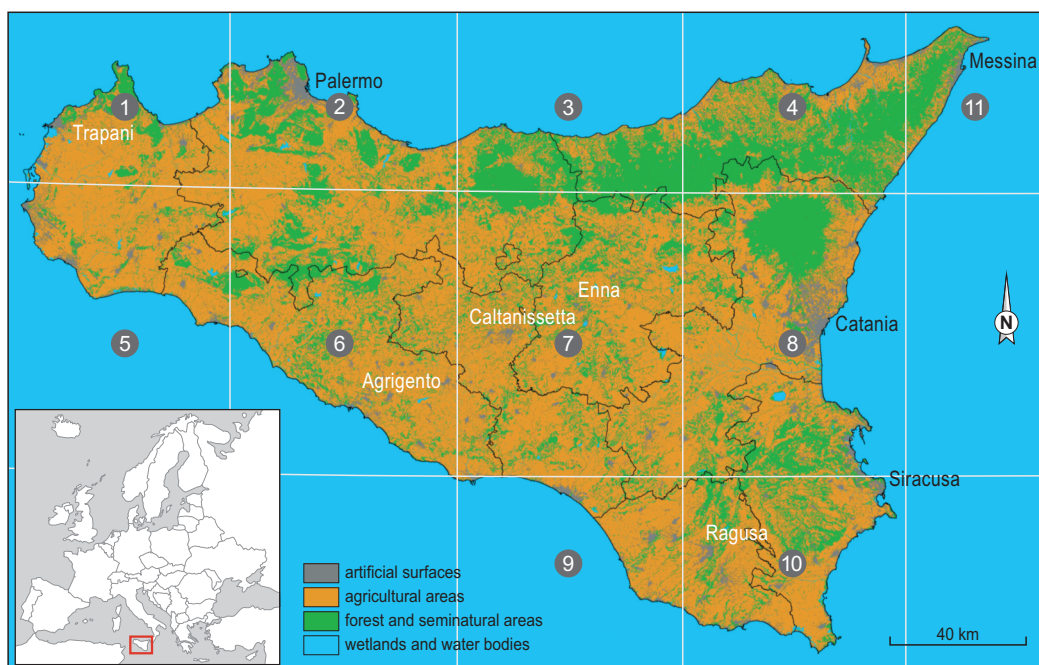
1
Trapani
Palermo
2
3
4
Messina
11
Enna
Caltanissetta
5
6
7
8
Catania
N
Agrigento
Siracusa
Ragusa
9
10
artificial surfaces
agricultural areas
forest and seminatural areas
wetlands and water bodies
40 km